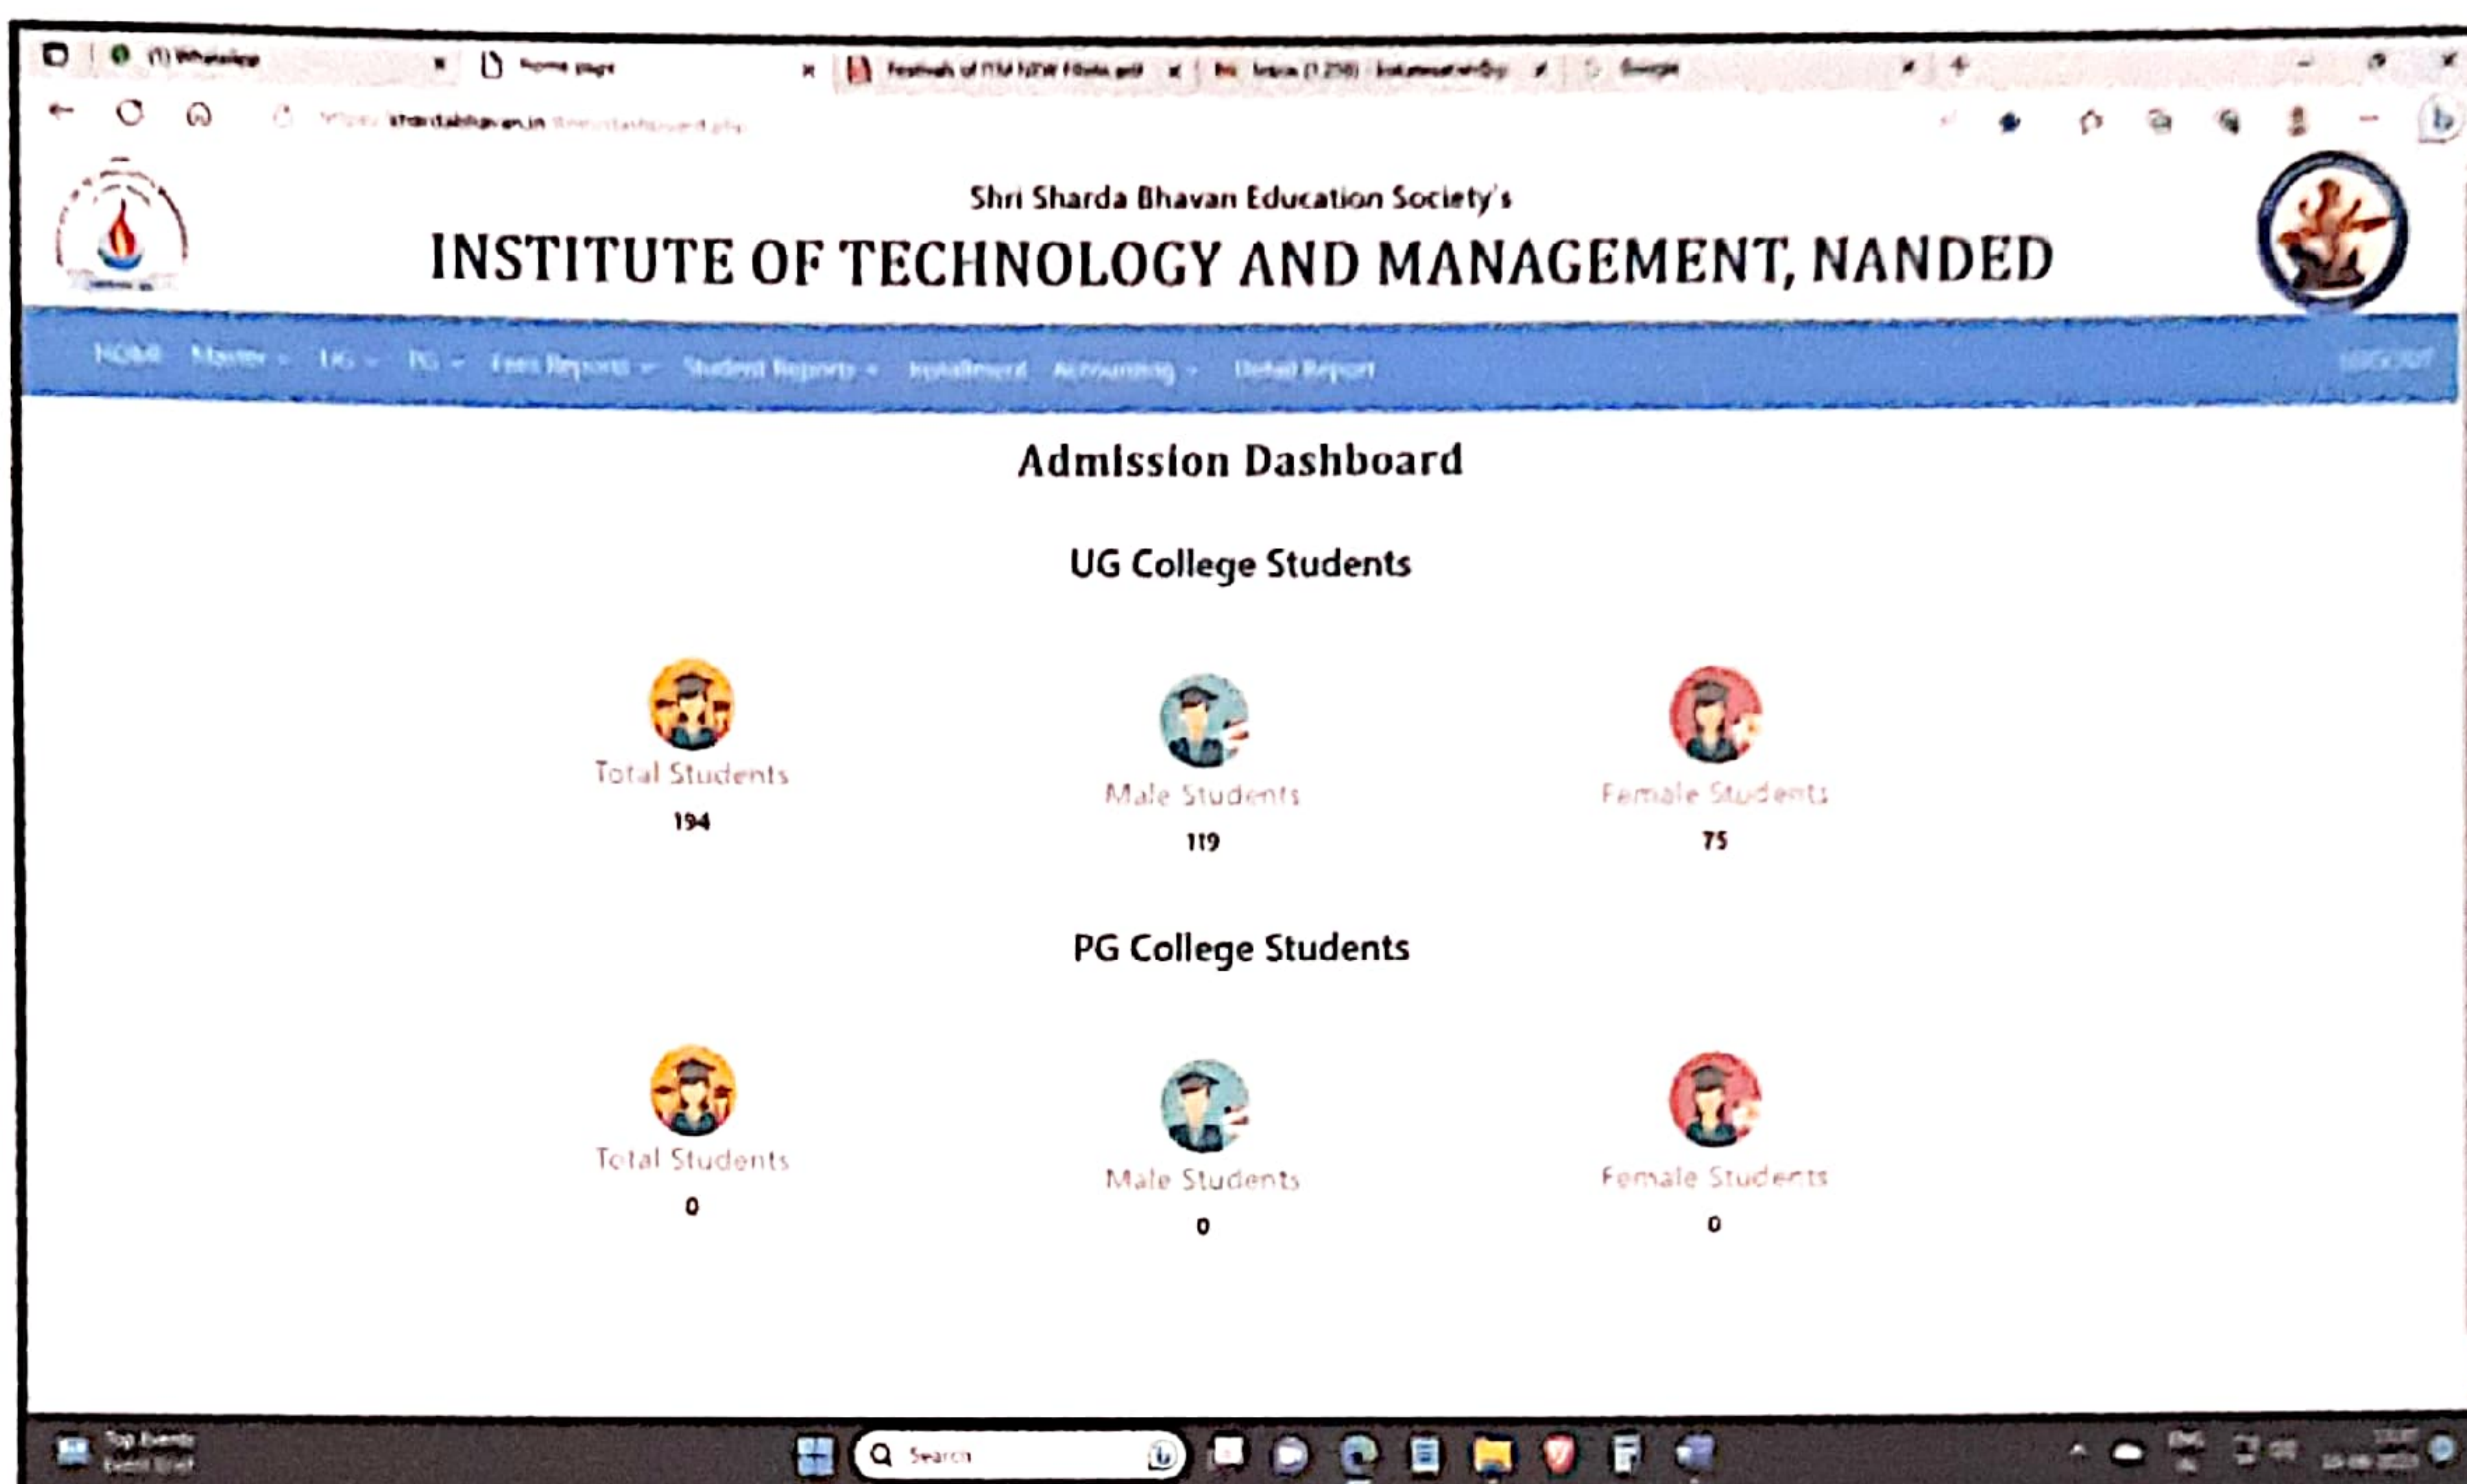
(1) WhatsApp
Home page
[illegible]
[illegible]
Google

https://shardabhavan.in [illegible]

Shri Sharda Bhavan Education Society's
INSTITUTE OF TECHNOLOGY AND MANAGEMENT, NANDED

HOME Master UG PG Fees Reports Student Reports Enrollment Accounting Detail Report LOGOUT

Admission Dashboard

UG College Students

Total Students
194

Male Students
119

Female Students
75

PG College Students

Total Students
0

Male Students
0

Female Students
0

Top Events
Search